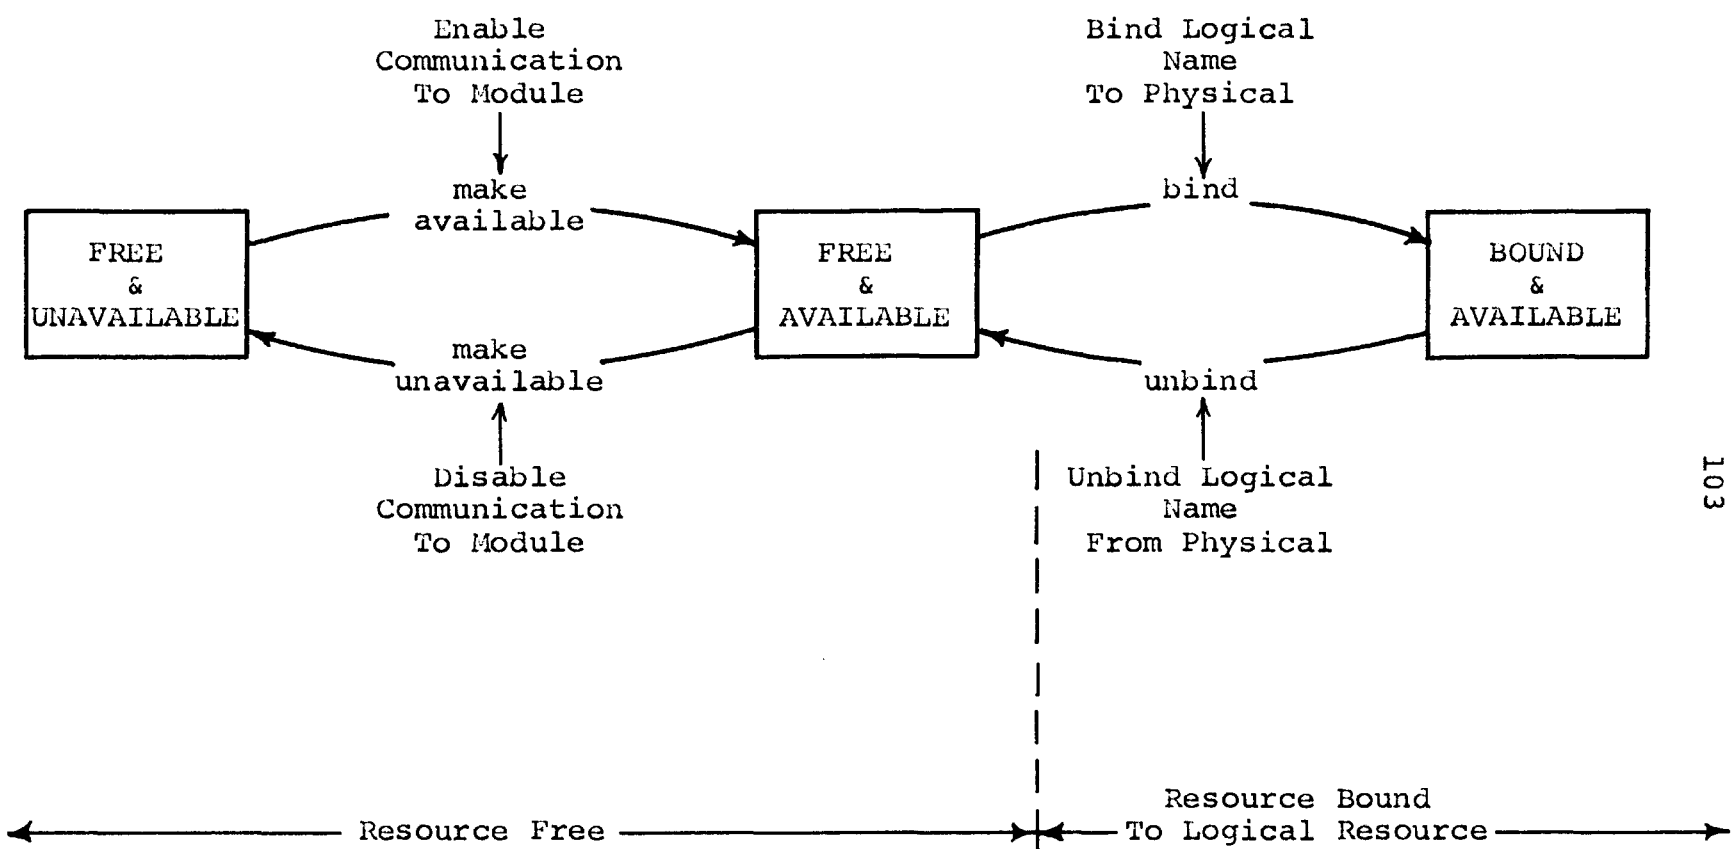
Enable Communication To Module

Bind Logical Name To Physical

make available

bind

FREE & UNAVAILABLE

FREE & AVAILABLE

BOUND & AVAILABLE

make unavailable

unbind

Disable Communication To Module

Unbind Logical Name From Physical

103

Resource Free

Resource Bound To Logical Resource